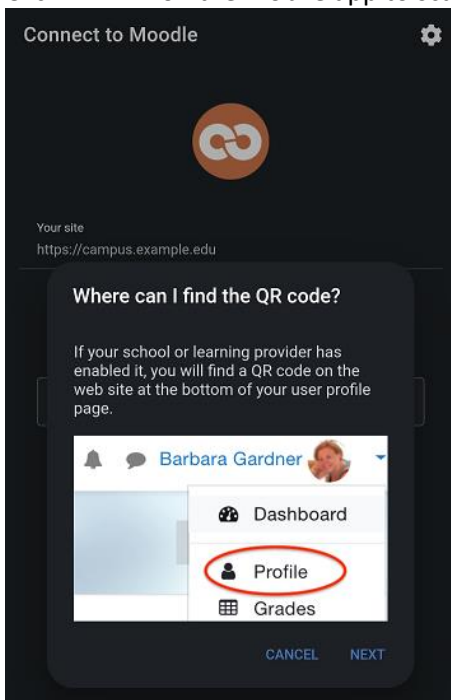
Connect to Moodle

Your site
https://campus.example.edu

Where can I find the QR code?

If your school or learning provider has enabled it, you will find a QR code on the web site at the bottom of your user profile page.

Barbara Gardner

Dashboard

Profile

Grades

CANCEL NEXT